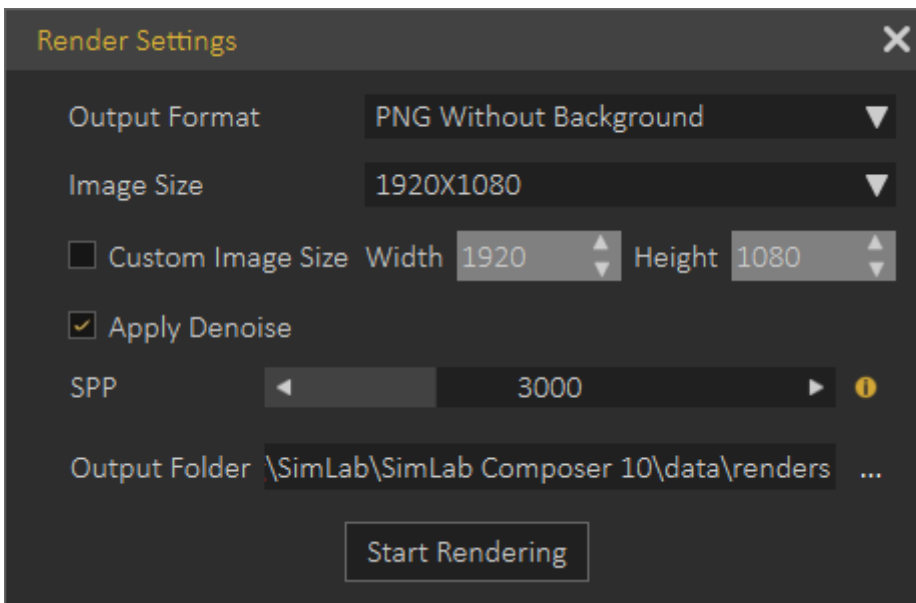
Render Settings

Output Format PNG Without Background

Image Size 1920X1080

Custom Image Size Width 1920 Height 1080

Apply Denoise

SPP 3000

Output Folder \SimLab\SimLab Composer 10\data\renders ...

Start Rendering